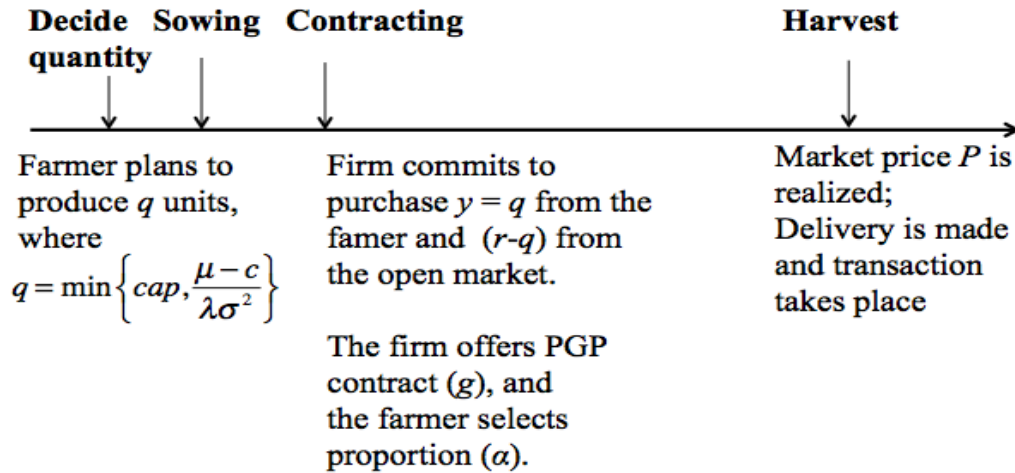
Decide quantity Sowing Contracting Harvest

Farmer plans to produce $q$ units, where $q = \min\left\{cap, \frac{\mu - c}{\lambda\sigma^2}\right\}$

Firm commits to purchase $y = q$ from the famer and ($r$-$q$) from the open market.

The firm offers PGP contract ($g$), and the farmer selects proportion ($\alpha$).

Market price $P$ is realized; Delivery is made and transaction takes place